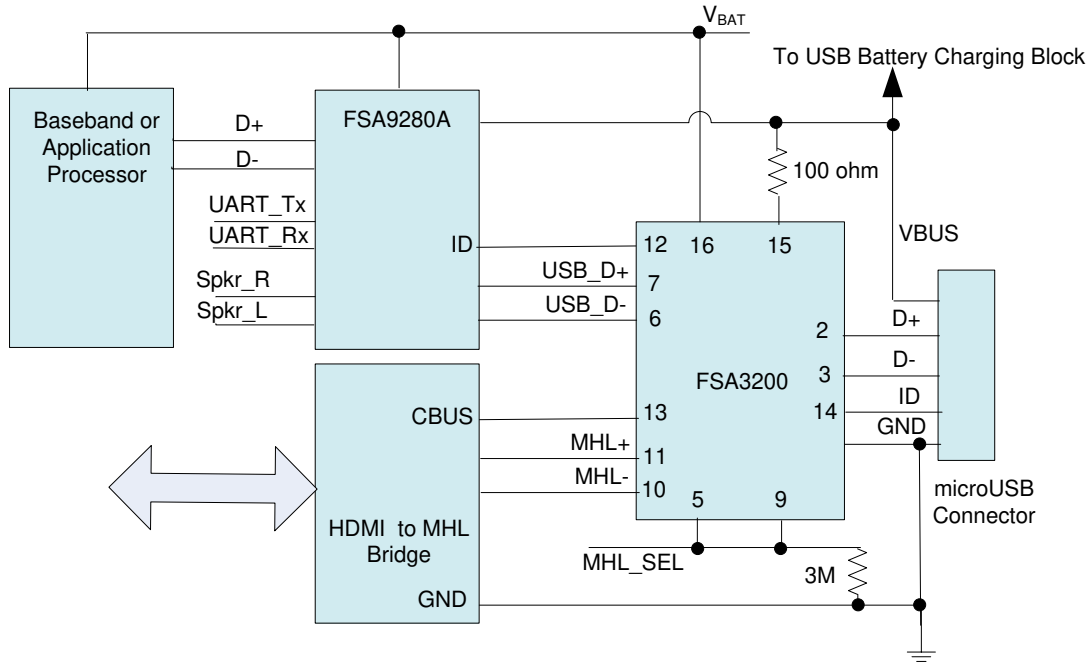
$V_{BAT}$

To USB Battery Charging Block

Baseband or Application Processor

D+

D-

FSA9280A

UART_Tx

UART_Rx

ID

Spkr_R

Spkr_L

100 ohm

VBUS

12 16 15

USB_D+ 7

USB_D- 6

2 D+

3 D-

FSA3200

ID

14 GND

CBUS 13

MHL+ 11

MHL- 10

5 9

HDMI to MHL Bridge

MHL_SEL

3M

GND

microUSB Connector